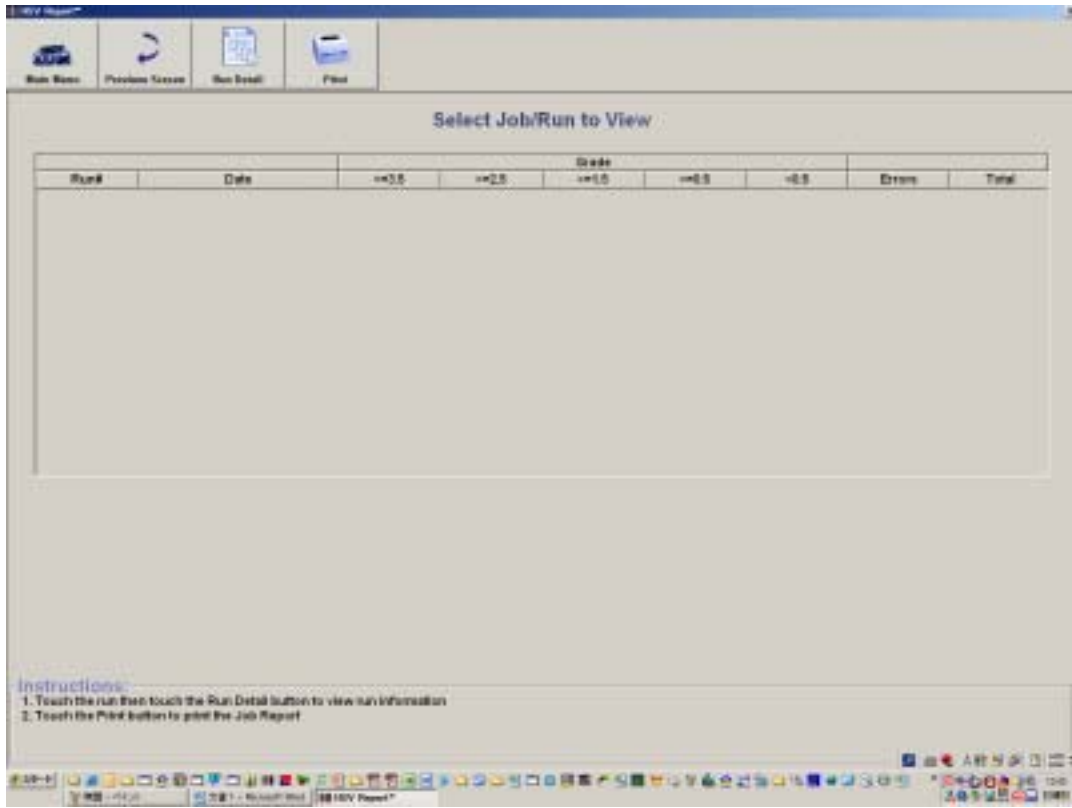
HSV Report

Main Menu
Previous Screen
Run Detail
Print

Select Job/Run to View

| Run# | Date | Grade | | | | | Errors | Total |
|---|---|---|---|---|---|---|---|---|
| | | >=3.5 | >=2.5 | >=1.5 | >=0.5 | <0.5 | | |

Instructions:
1. Touch the run then touch the Run Detail button to view run information
2. Touch the Print button to print the Job Report

HSV Report